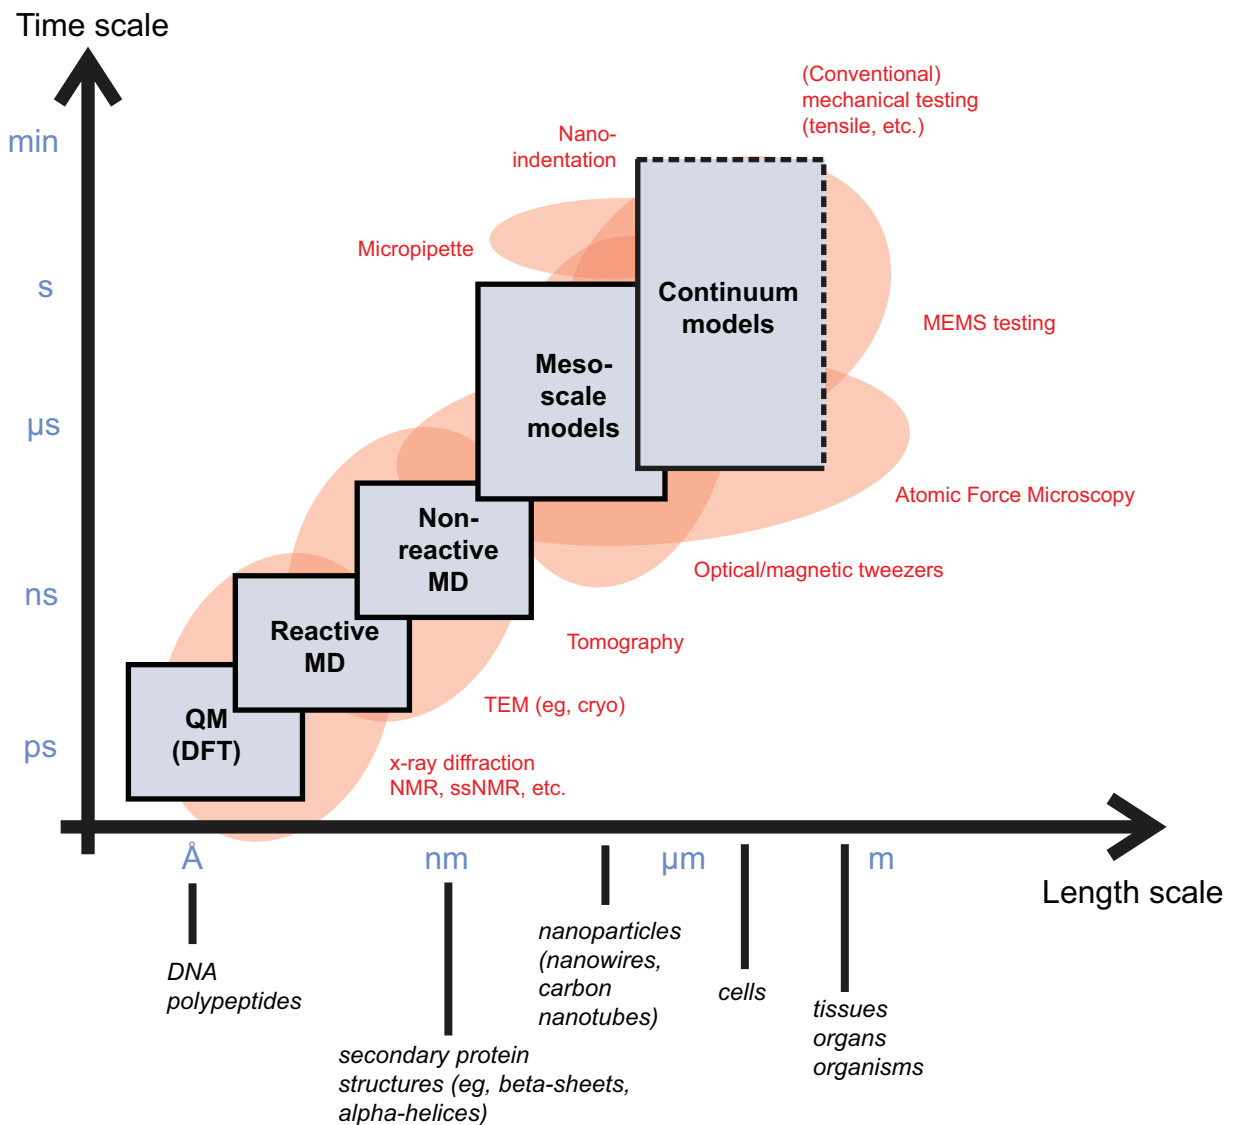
Time scale

min

s

μs

ns

ps

(Conventional) mechanical testing (tensile, etc.)

Nano-indentation

Micropipette

Continuum models

MEMS testing

Meso-scale models

Atomic Force Microscopy

Non-reactive MD

Optical/magnetic tweezers

Reactive MD

Tomography

QM (DFT)

TEM (eg, cryo)

x-ray diffraction
NMR, ssNMR, etc.

Å

nm

μm

m

Length scale

DNA
polypeptides

secondary protein structures (eg, beta-sheets, alpha-helices)

nanoparticles (nanowires, carbon nanotubes)

cells

tissues
organs
organisms